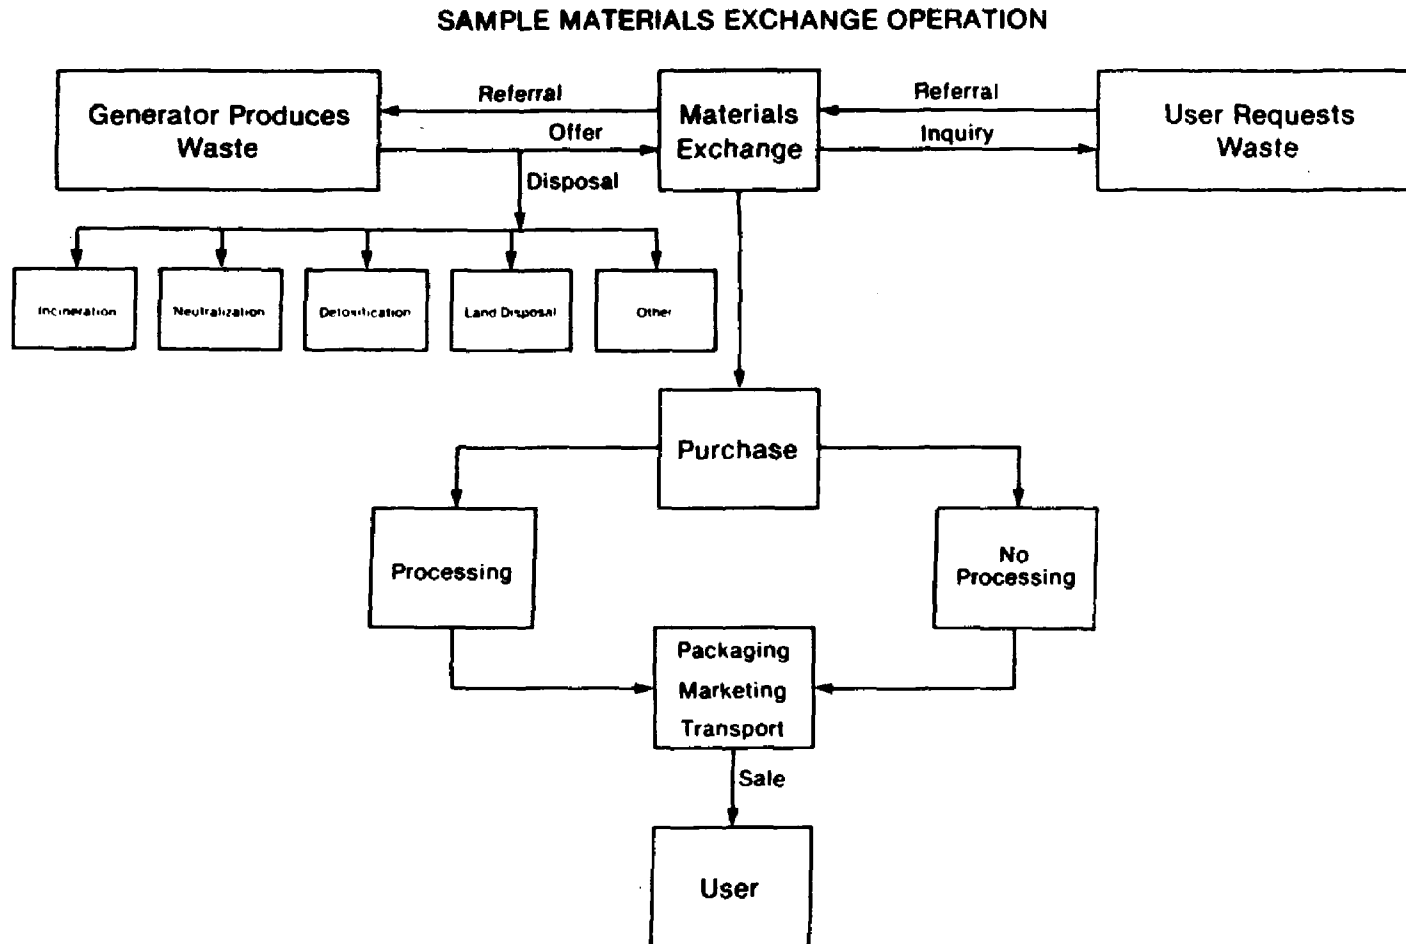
SAMPLE MATERIALS EXCHANGE OPERATION

Generator Produces Waste

Referral

Offer

Materials Exchange

Referral

Inquiry

User Requests Waste

Disposal

Incineration

Neutralization

Detoxification

Land Disposal

Other

Purchase

Processing

No Processing

Packaging

Marketing

Transport

Sale

User